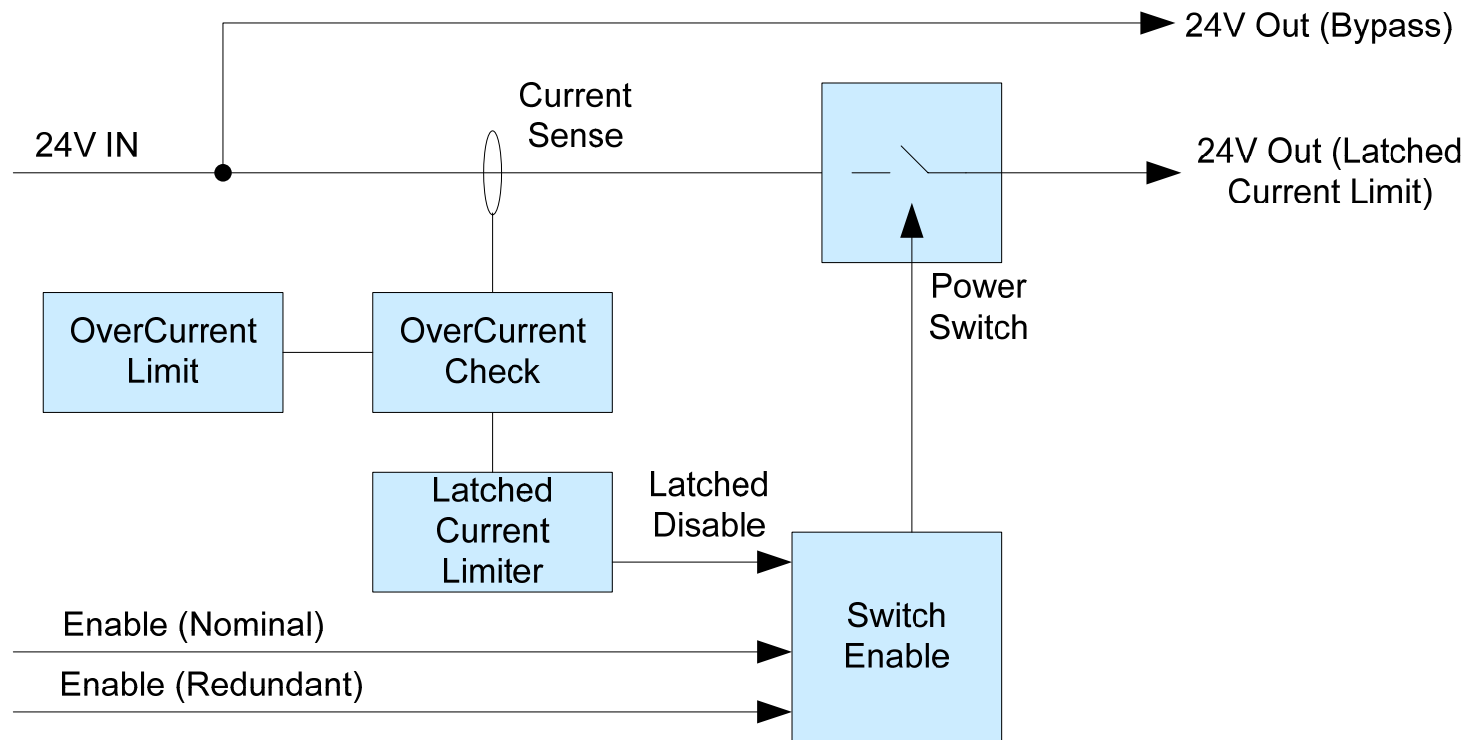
24V Out (Bypass)

24V IN

Current Sense

24V Out (Latched Current Limit)

Power Switch

OverCurrent Limit

OverCurrent Check

Latched Current Limiter

Latched Disable

Switch Enable

Enable (Nominal)

Enable (Redundant)